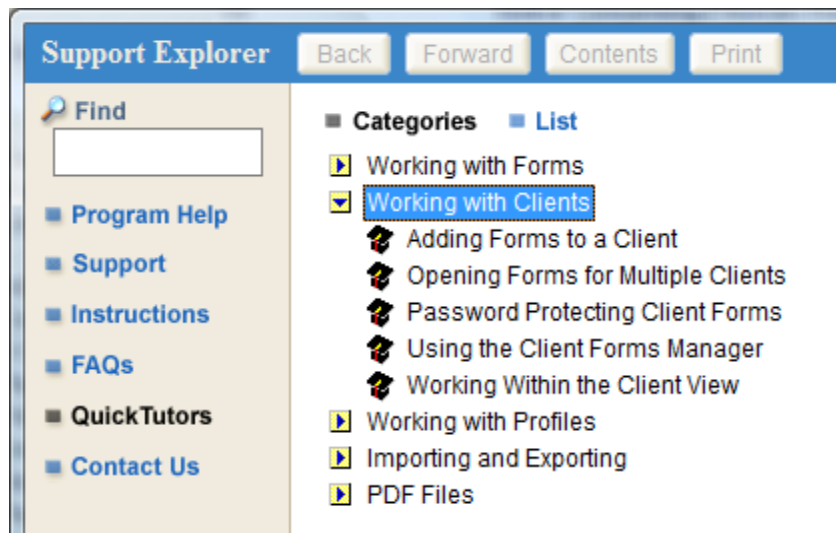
Support Explorer Back Forward Contents Print

Find

Program Help

Support

Instructions

FAQs

QuickTutors

Contact Us

Categories List

Working with Forms

Working with Clients

Adding Forms to a Client

Opening Forms for Multiple Clients

Password Protecting Client Forms

Using the Client Forms Manager

Working Within the Client View

Working with Profiles

Importing and Exporting

PDF Files